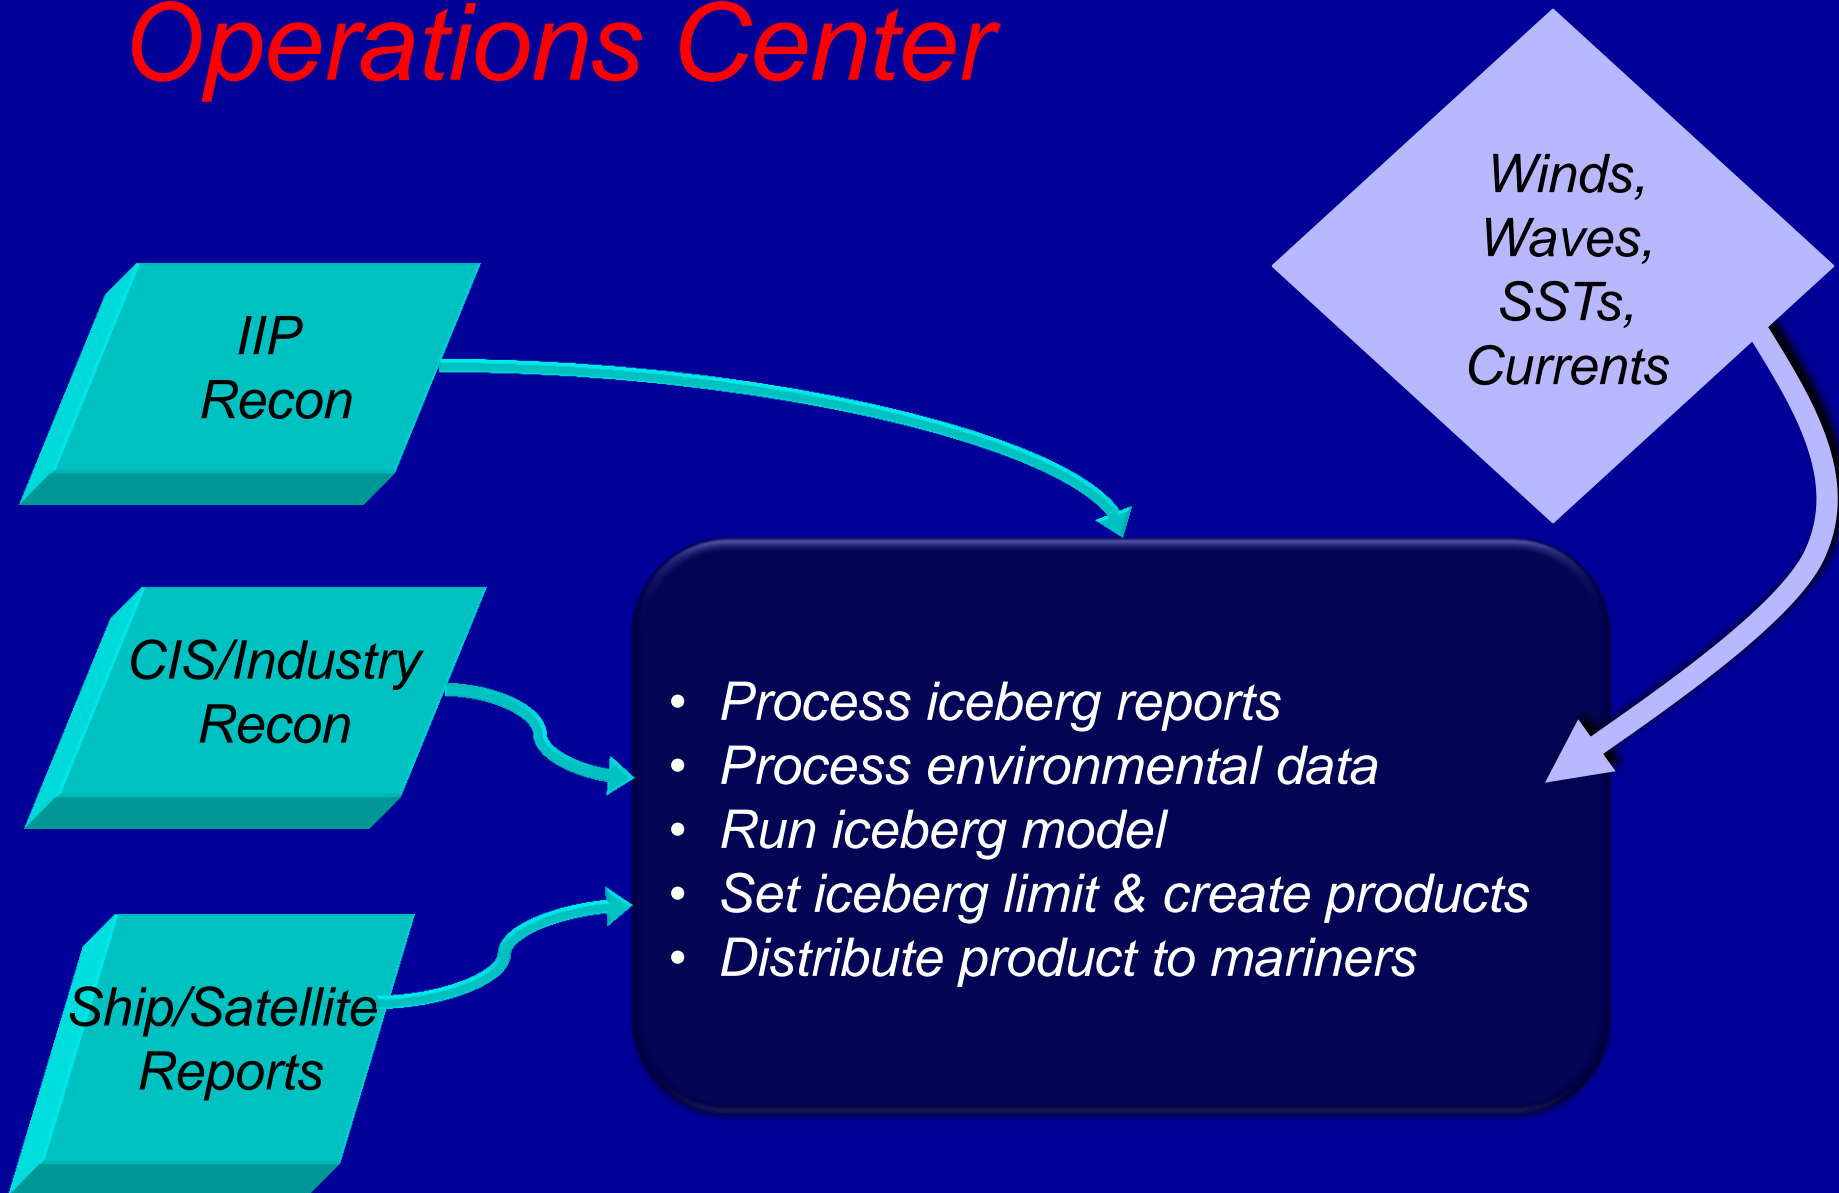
Operations Center

IIP Recon

CIS/Industry Recon

Ship/Satellite Reports

Winds, Waves, SSTs, Currents

- Process iceberg reports
- Process environmental data
- Run iceberg model
- Set iceberg limit & create products
- Distribute product to mariners